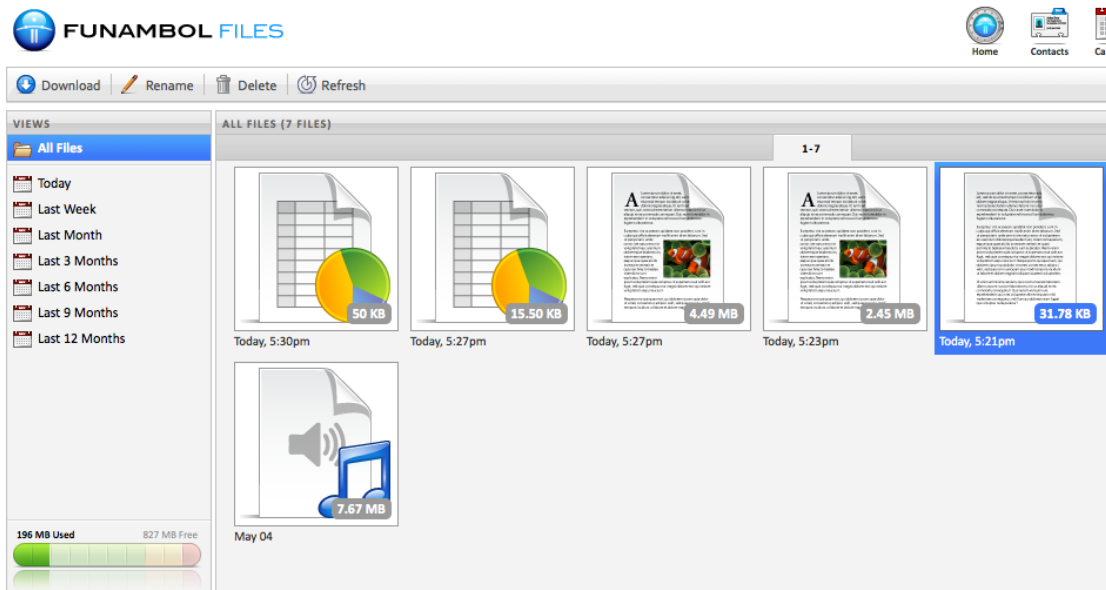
FUNAMBOL FILES

Home Contacts Ca

Download Rename Delete Refresh

VIEWS

All Files

Today
Last Week
Last Month
Last 3 Months
Last 6 Months
Last 9 Months
Last 12 Months

196 MB Used 827 MB Free

ALL FILES (7 FILES)

1-7

50 KB
Today, 5:30pm

15.50 KB
Today, 5:27pm

4.49 MB
Today, 5:27pm

2.45 MB
Today, 5:23pm

31.78 KB
Today, 5:21pm

7.67 MB
May 04